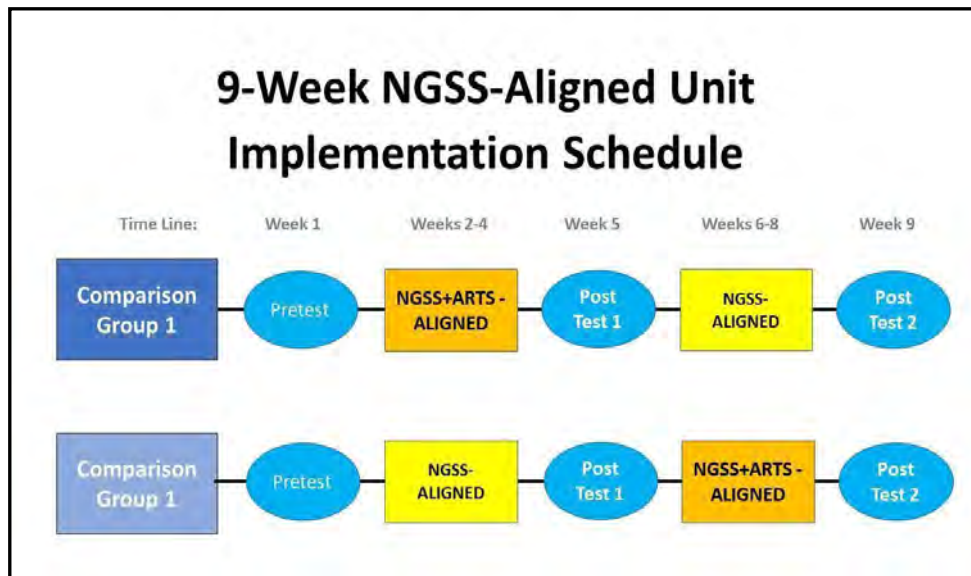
9-Week NGSS-Aligned Unit Implementation Schedule

Time Line: Week 1 Weeks 2-4 Week 5 Weeks 6-8 Week 9

Comparison Group 1 — Pretest — NGSS+ARTS - ALIGNED — Post Test 1 — NGSS-ALIGNED — Post Test 2

Comparison Group 1 — Pretest — NGSS-ALIGNED — Post Test 1 — NGSS+ARTS - ALIGNED — Post Test 2